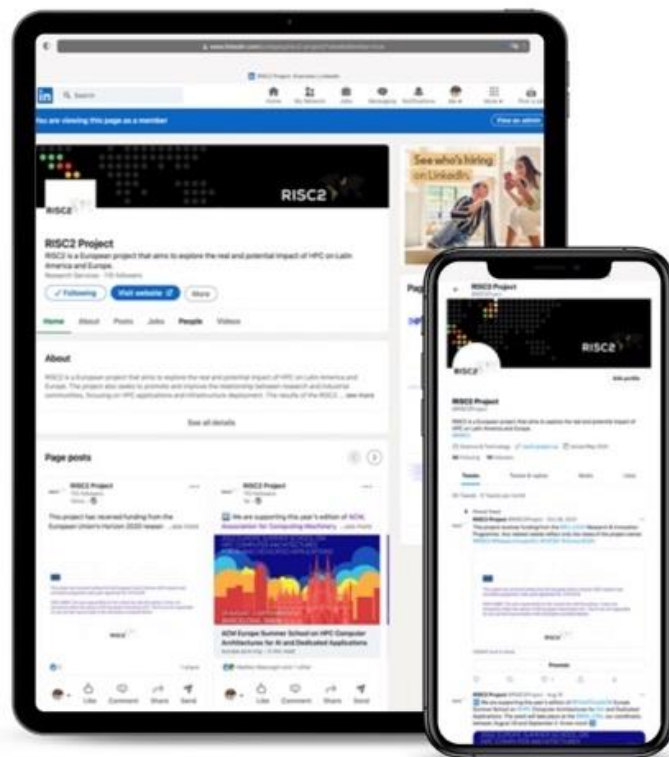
You are viewing this page as a member

RISC2

RISC2

RISC2 Project

RISC2 is a European project that aims to explore the real and potential impact of HPC on Latin America and Europe.

Following

Visit website

More

Home About Posts Jobs People Videos

About

See all details

Page posts

RISC2 Project

This project has received funding from the European Union's Horizon 2020 research ...see more

RISC2

RISC2 Project

We are supporting this year's edition of ACM Association for Computing Machinery

ACM Europe Summer School on HPC Computer Architectures for AI and Dedicated Applications

Like Comment Share Send

Like Comment Share Send

See who's hiring on LinkedIn.

RISC2 Project

RISC2

RISC2

RISC2 Project

Tweets

RISC2 Project

RISC2

RISC2 Project